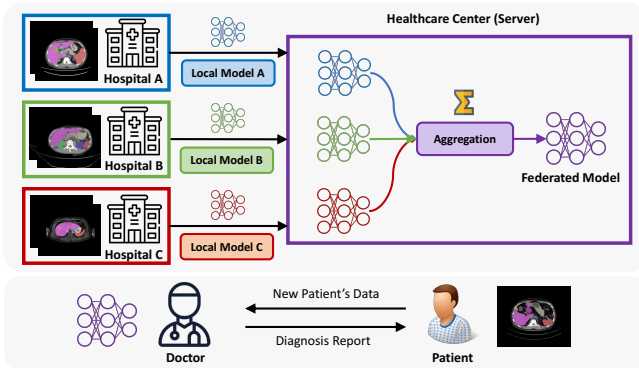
Hospital A

Local Model A

Hospital B

Local Model B

Hospital C

Local Model C

Healthcare Center (Server)

$\Sigma$

Aggregation

Federated Model

New Patient's Data

Diagnosis Report

Doctor

Patient